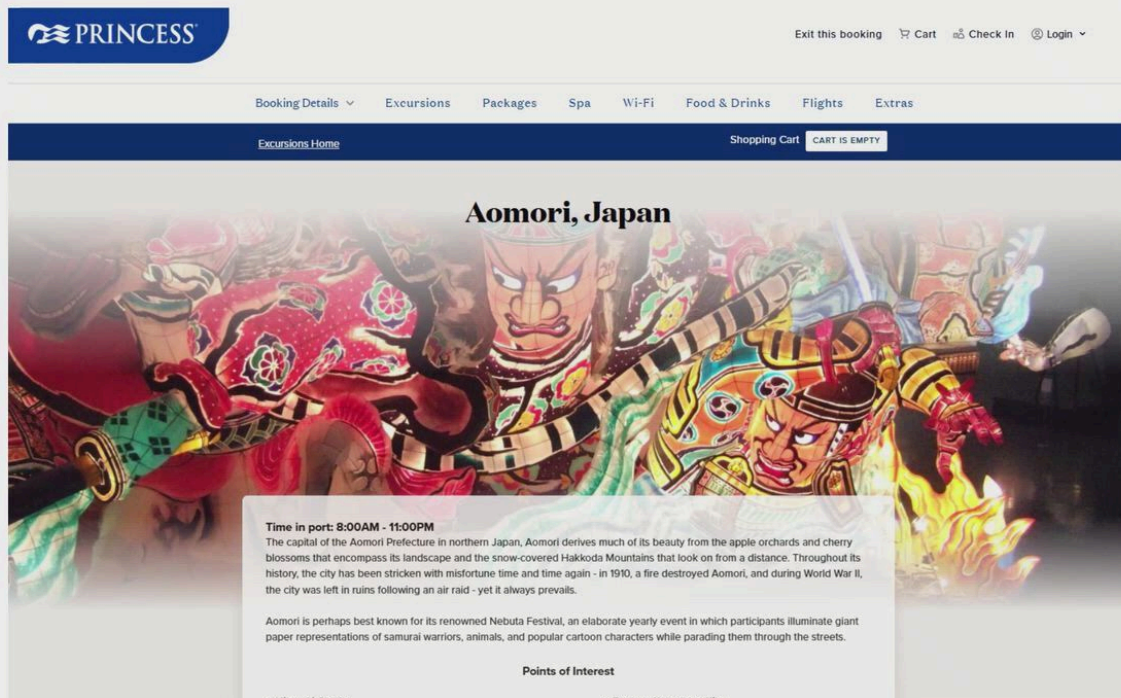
PRINCESS

Exit this booking Cart Check In Login

Booking Details Excursions Packages Spa Wi-Fi Food & Drinks Flights Extras

Excursions Home

Shopping Cart CART IS EMPTY

Aomori, Japan

Time in port: 8:00AM - 11:00PM
The capital of the Aomori Prefecture in northern Japan, Aomori derives much of its beauty from the apple orchards and cherry blossoms that encompass its landscape and the snow-covered Hakkoda Mountains that look on from a distance. Throughout its history, the city has been stricken with misfortune time and time again - in 1910, a fire destroyed Aomori, and during World War II, the city was left in ruins following an air raid - yet it always prevails.

Aomori is perhaps best known for its renowned Nebuta Festival, an elaborate yearly event in which participants illuminate giant paper representations of samurai warriors, animals, and popular cartoon characters while parading them through the streets.

Points of Interest

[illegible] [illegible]